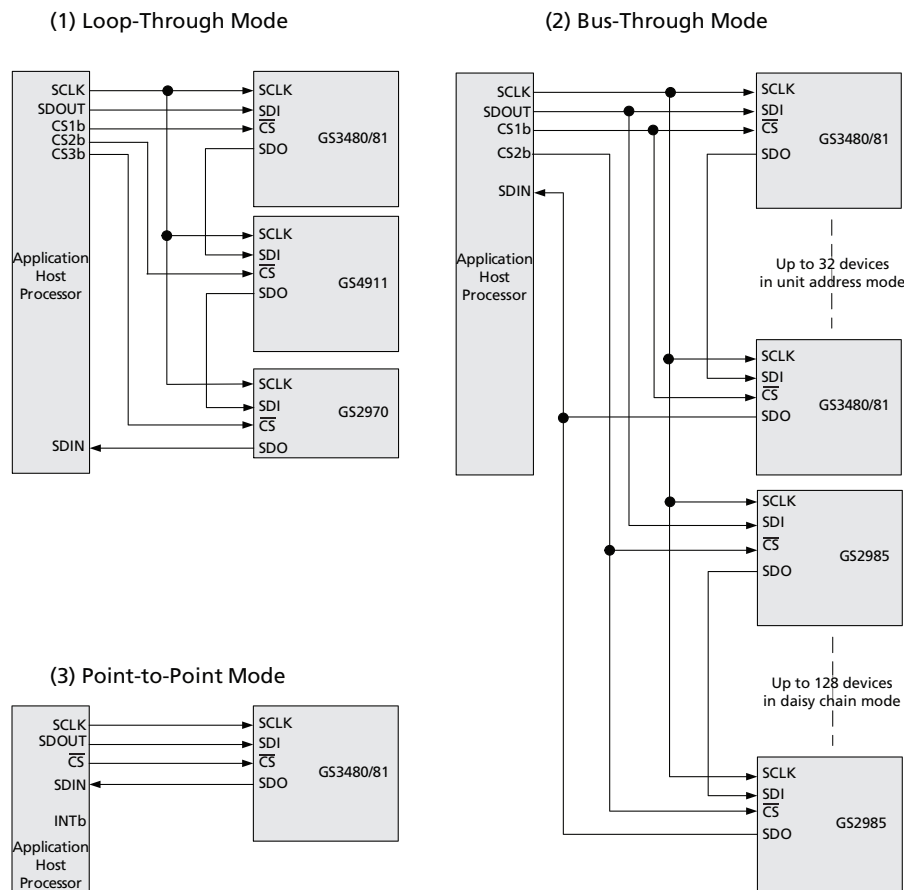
(1) Loop-Through Mode

SCLK
SDOUT
CS1b
CS2b
CS3b

Application Host Processor

SDIN

SCLK
SDI
$\overline{CS}$
SDO
GS3480/81

SCLK
SDI
$\overline{CS}$
SDO
GS4911

SCLK
SDI
$\overline{CS}$
SDO
GS2970

(2) Bus-Through Mode

SCLK
SDOUT
CS1b
CS2b

SDIN

Application Host Processor

SCLK
SDI
$\overline{CS}$
SDO
GS3480/81

Up to 32 devices in unit address mode

SCLK
SDI
$\overline{CS}$
SDO
GS3480/81

SCLK
SDI
$\overline{CS}$
SDO
GS2985

Up to 128 devices in daisy chain mode

SCLK
SDI
$\overline{CS}$
SDO
GS2985

(3) Point-to-Point Mode

SCLK
SDOUT
$\overline{CS}$
SDIN
INTb
Application Host Processor

SCLK
SDI
$\overline{CS}$
SDO
GS3480/81